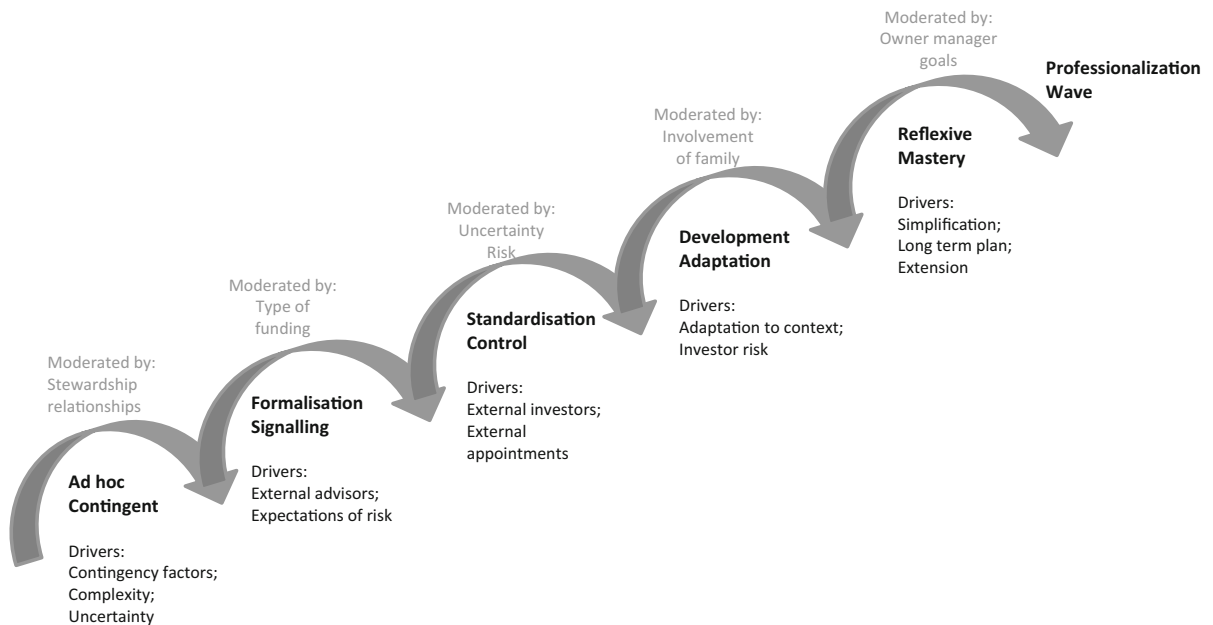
Moderated by: Owner manager goals

Professionalization Wave

Moderated by: Involvement of family

Reflexive Mastery

Drivers: Simplification; Long term plan; Extension

Moderated by: Uncertainty Risk

Development Adaptation

Drivers: Adaptation to context; Investor risk

Moderated by: Type of funding

Standardisation Control

Drivers: External investors; External appointments

Moderated by: Stewardship relationships

Formalisation Signalling

Drivers: External advisors; Expectations of risk

Ad hoc Contingent

Drivers: Contingency factors; Complexity; Uncertainty